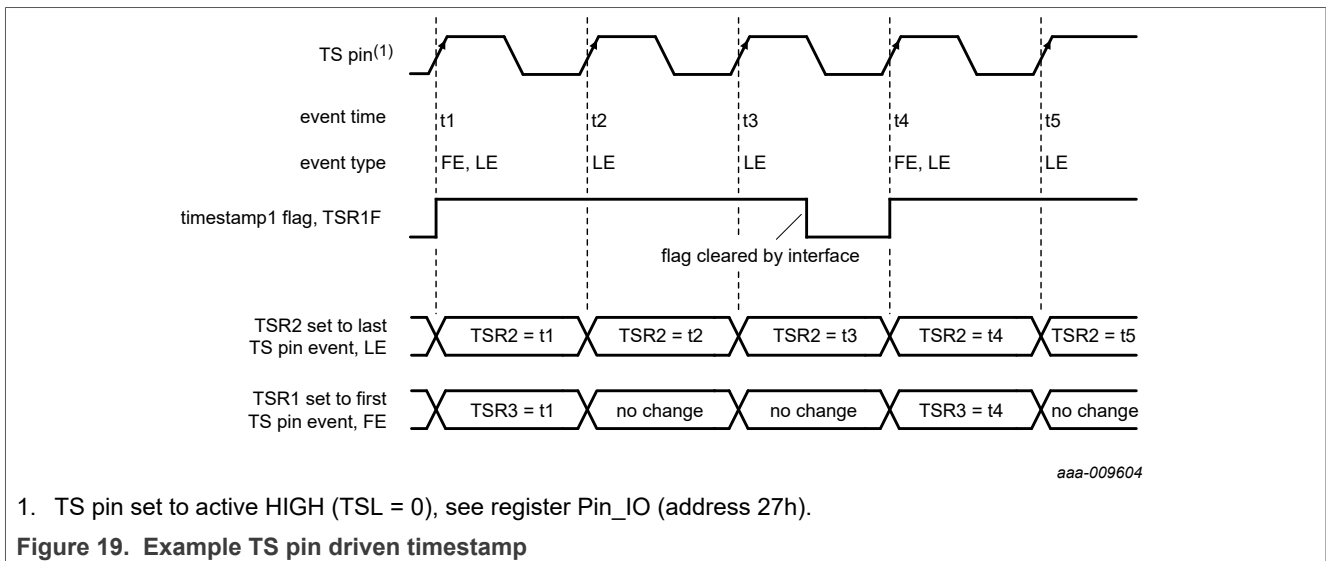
TS pin$^{(1)}$

event time t1 t2 t3 t4 t5

event type FE, LE LE LE FE, LE LE

timestamp1 flag, TSR1F

flag cleared by interface

TSR2 set to last TS pin event, LE

TSR2 = t1 TSR2 = t2 TSR2 = t3 TSR2 = t4 TSR2 = t5

TSR1 set to first TS pin event, FE

TSR3 = t1 no change no change TSR3 = t4 no change

aaa-009604

1. TS pin set to active HIGH (TSL = 0), see register Pin_IO (address 27h).

Figure 19. Example TS pin driven timestamp